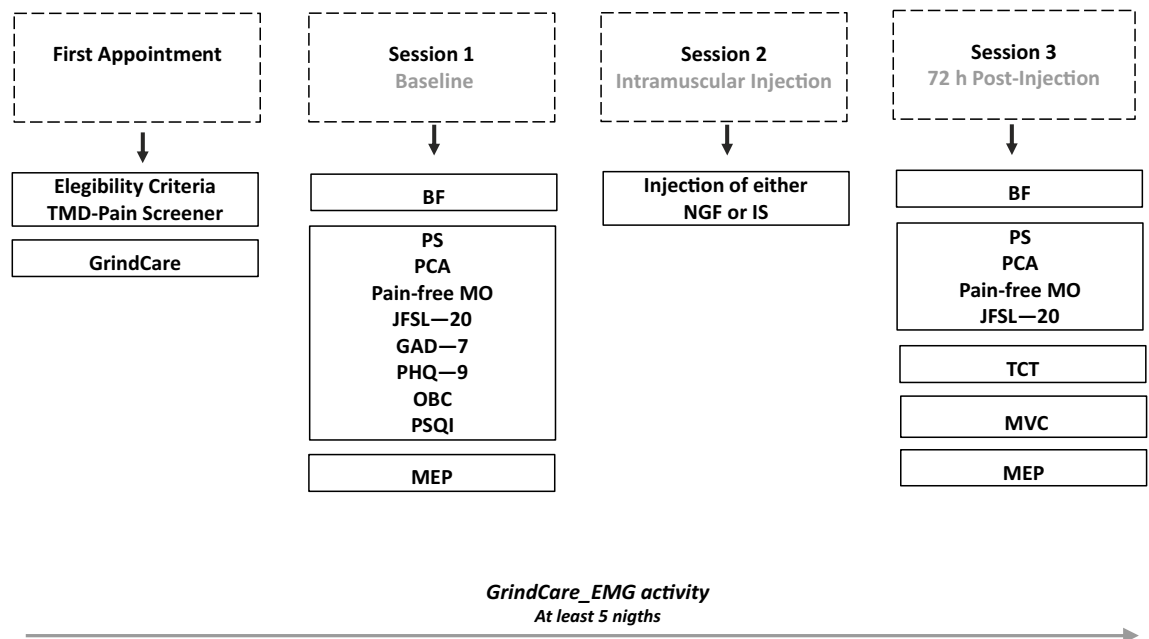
First Appointment

Elegibility Criteria
TMD-Pain Screener

GrindCare

Session 1
Baseline

BF

PS
PCA
Pain-free MO
JFSL—20
GAD—7
PHQ—9
OBC
PSQI

MEP

Session 2
Intramuscular Injection

Injection of either
NGF or IS

Session 3
72 h Post-Injection

BF

PS
PCA
Pain-free MO
JFSL—20

TCT

MVC

MEP

GrindCare_EMG activity
At least 5 nigths